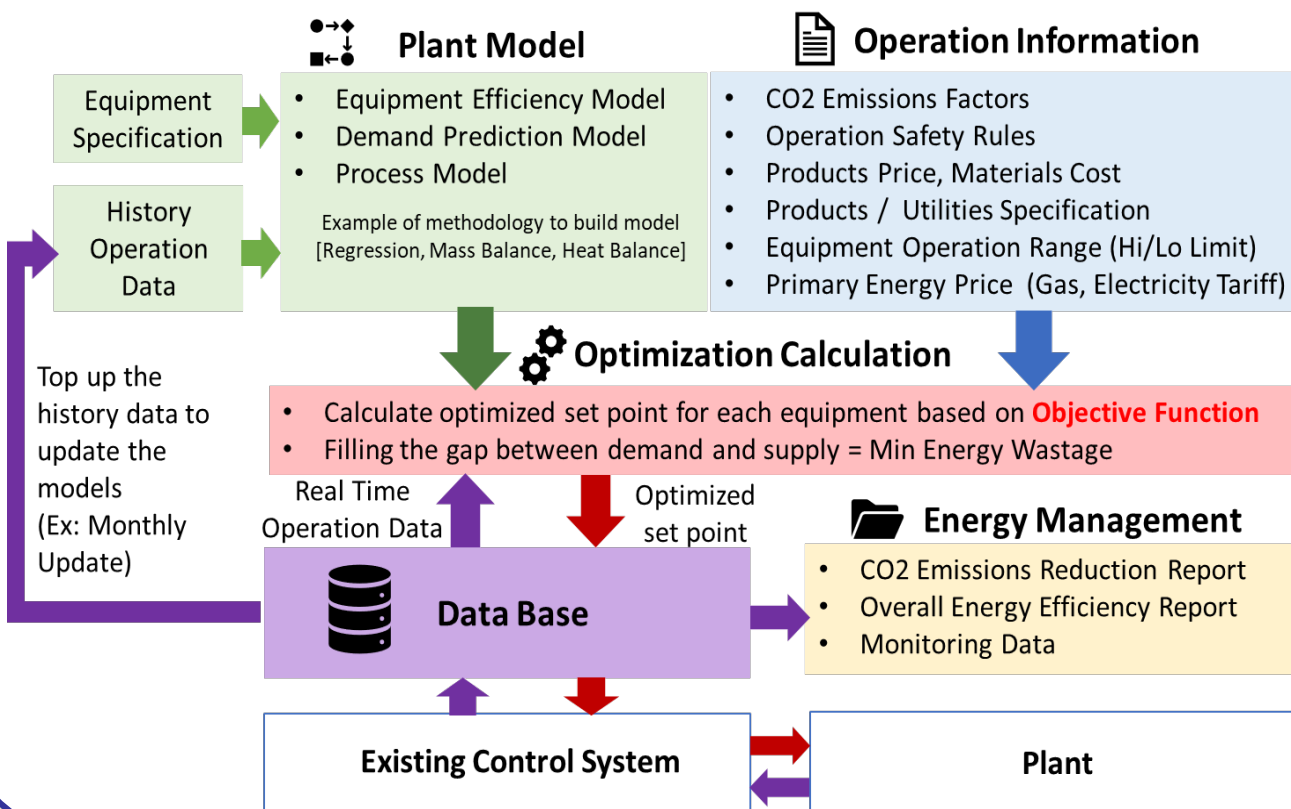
Plant Model

Operation Information

Equipment Specification

History Operation Data

- Equipment Efficiency Model
- Demand Prediction Model
- Process Model

Example of methodology to build model [Regression, Mass Balance, Heat Balance]

- CO2 Emissions Factors
- Operation Safety Rules
- Products Price, Materials Cost
- Products / Utilities Specification
- Equipment Operation Range (Hi/Lo Limit)
- Primary Energy Price (Gas, Electricity Tariff)

Optimization Calculation

Top up the history data to update the models (Ex: Monthly Update)

- Calculate optimized set point for each equipment based on Objective Function
- Filling the gap between demand and supply = Min Energy Wastage

Real Time Operation Data

Optimized set point

Energy Management

Data Base

- CO2 Emissions Reduction Report
- Overall Energy Efficiency Report
- Monitoring Data

Existing Control System

Plant